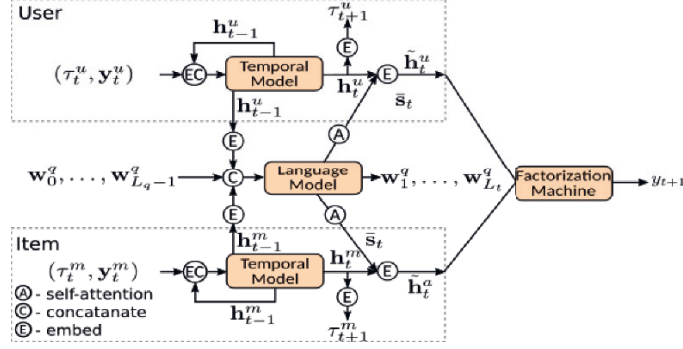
User

$\mathbf{h}_{t-1}^{u}$

$\tau_{t+1}^{u}$

E

$(\tau_t^u, \mathbf{y}_t^u)$

EC

Temporal Model

$\mathbf{h}_t^u$

E

$\tilde{\mathbf{h}}_t^u$

$\mathbf{h}_{t-1}^{u}$

$\bar{\mathbf{s}}_t$

E

A

$\mathbf{w}_0^q, \ldots, \mathbf{w}_{L_q-1}^q$

C

Language Model

$\mathbf{w}_1^q, \ldots, \mathbf{w}_{L_t}^q$

Factorization Machine

$y_{t+1}$

E

A

$\mathbf{h}_{t-1}^{m}$

$\bar{\mathbf{s}}_t$

Item

$(\tau_t^m, \mathbf{y}_t^m)$

EC

Temporal Model

$\mathbf{h}_t^m$

E

$\tilde{\mathbf{h}}_t^a$

A - self-attention

C - concatanate

E - embed

$\mathbf{h}_{t-1}^{m}$

E

$\tau_{t+1}^{m}$